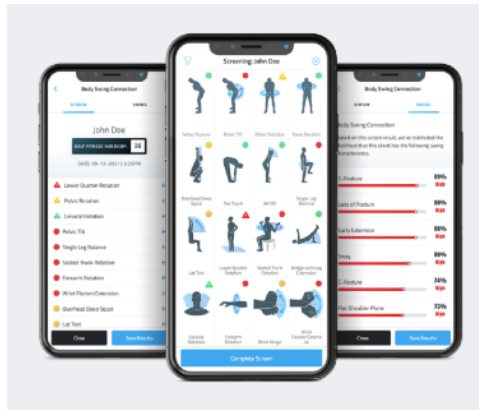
Screening: John Doe

Setup Posture
Pelvic Tilt
Pelvic Rotation
Torso Rotation
Overhead Deep Squat
Toe Touch
90/90
Single Leg Balance
Lat Test
Lower Quarter Rotation
Seated Trunk Rotation
Bridge with Leg Extension
Cervical Rotation
Forearm Rotation
Wrist Hinge
Wrist Flexion/Extension

Complete Screen

Body Swing Connection
SCREEN
SWING
John Doe
GOLF FITNESS HANDICAP 38
DATE: 09-13-2021 | 5:20PM
Lower Quarter Rotation
Pelvic Rotation
Cervical Rotation
Pelvic Tilt
Single Leg Balance
Seated Trunk Rotation
Forearm Rotation
Wrist Flexion/Extension
Overhead Deep Squat
Lat Test
Close
See Results

Body Swing Connection
SWING
Body Swing Connection
Based on this screen result, we've estimated the likelihood that this client has the following swing characteristics.
S-Posture 89% High
Loss of Posture 88% High
Early Extension 88% High
Sway 88% High
C-Posture 74% High
Flat Shoulder Plane 72% High
Close
See Results